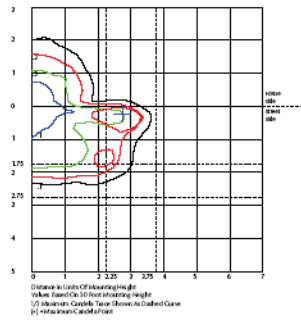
3
2
1
0
1
1.75
2
2.75
3
4
5
0
1
2
2.25
3
3.75
4
5
6
7
House Side
Street Side
.5
.1
.1
Distance In Units Of Mounting Height
Values Based On 30 Foot Mounting Height
1/2 Maximum Candela Trace Shown As Dashed Curve
(+) = Maximum Candela Point